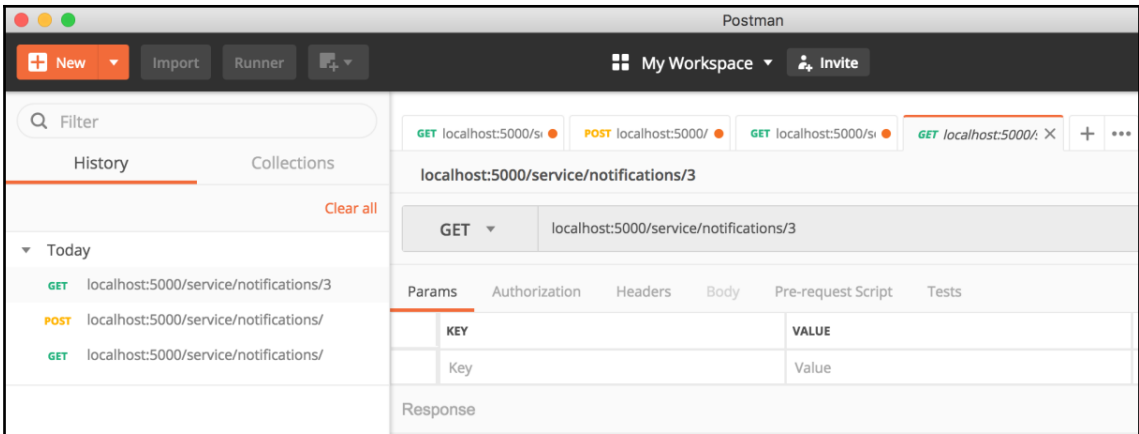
Postman

New Import Runner

My Workspace Invite

Filter

History Collections

Clear all

Today

GET localhost:5000/service/notifications/3

POST localhost:5000/service/notifications/

GET localhost:5000/service/notifications/

GET localhost:5000/s POST localhost:5000/ GET localhost:5000/s GET localhost:5000/

localhost:5000/service/notifications/3

GET localhost:5000/service/notifications/3

Params Authorization Headers Body Pre-request Script Tests

| KEY | VALUE |
|---|---|
| Key | Value |

Response